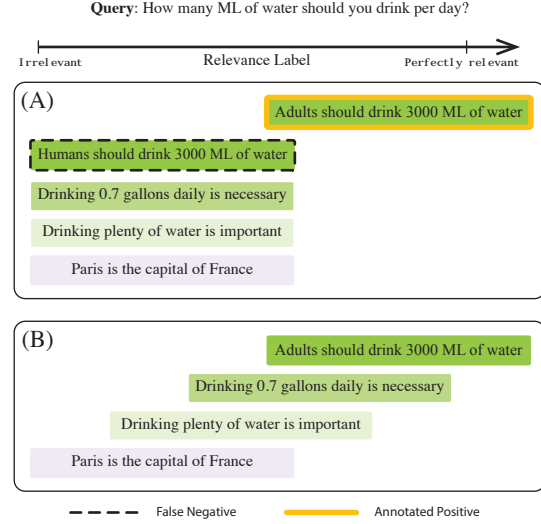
**Query**: How many ML of water should you drink per day?

Irrelevant

Relevance Label

Perfectly relevant

(A)

Adults should drink 3000 ML of water

Humans should drink 3000 ML of water

Drinking 0.7 gallons daily is necessary

Drinking plenty of water is important

Paris is the capital of France

(B)

Adults should drink 3000 ML of water

Drinking 0.7 gallons daily is necessary

Drinking plenty of water is important

Paris is the capital of France

False Negative

Annotated Positive